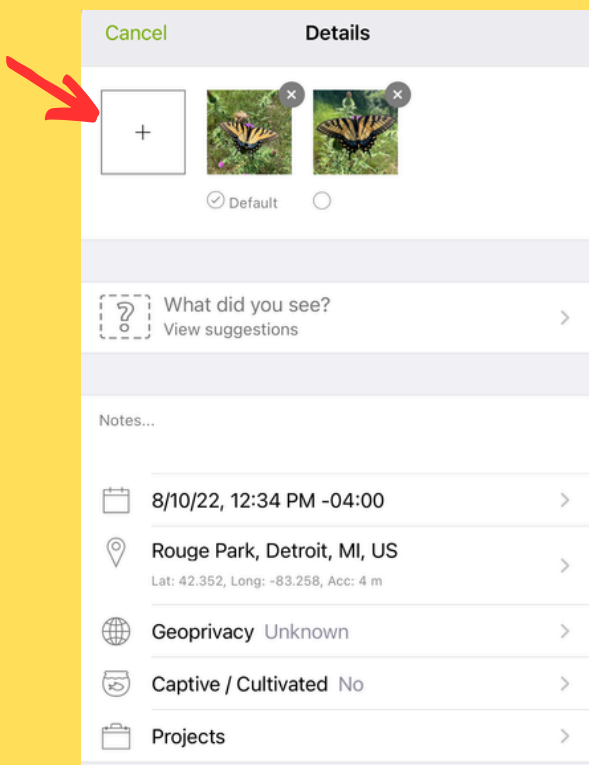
Cancel

Details

+

Default

What did you see?
View suggestions

Notes...

8/10/22, 12:34 PM -04:00

Rouge Park, Detroit, MI, US
Lat: 42.352, Long: -83.258, Acc: 4 m

Geoprivacy Unknown

Captive / Cultivated No

Projects